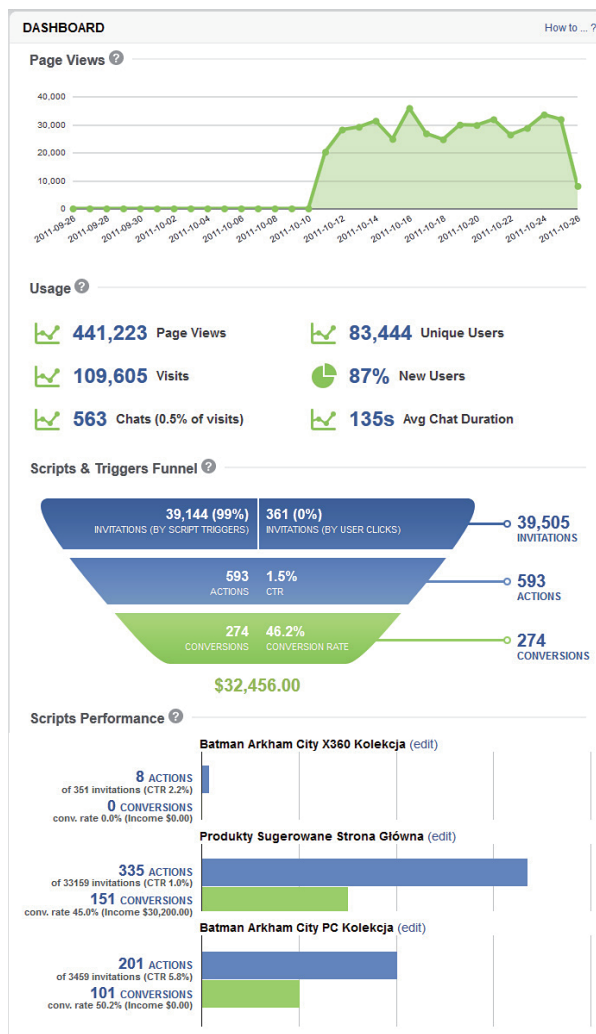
DASHBOARD

How to ... ?

Page Views ?

40,000
30,000
20,000
10,000
0

2011-09-26 2011-09-28 2011-09-30 2011-10-02 2011-10-04 2011-10-06 2011-10-08 2011-10-10 2011-10-12 2011-10-14 2011-10-16 2011-10-18 2011-10-20 2011-10-22 2011-10-24 2011-10-26

Usage ?

441,223 Page Views

83,444 Unique Users

109,605 Visits

87% New Users

563 Chats (0.5% of visits)

135s Avg Chat Duration

Scripts & Triggers Funnel ?

39,144 (99%) INVITATIONS (BY SCRIPT TRIGGERS)

361 (0%) INVITATIONS (BY USER CLICKS)

39,505 INVITATIONS

593 ACTIONS

1.5% CTR

593 ACTIONS

274 CONVERSIONS

46.2% CONVERSION RATE

274 CONVERSIONS

$32,456.00

Scripts Performance ?

Batman Arkham City X360 Kolekcja (edit)

8 ACTIONS
of 351 invitations (CTR 2.2%)

0 CONVERSIONS
conv. rate 0.0% (Income $0.00)

Produkty Sugerowane Strona Główna (edit)

335 ACTIONS
of 33159 invitations (CTR 1.0%)

151 CONVERSIONS
conv. rate 45.0% (Income $30,200.00)

Batman Arkham City PC Kolekcja (edit)

201 ACTIONS
of 3459 invitations (CTR 5.8%)

101 CONVERSIONS
conv. rate 50.2% (Income $0.00)